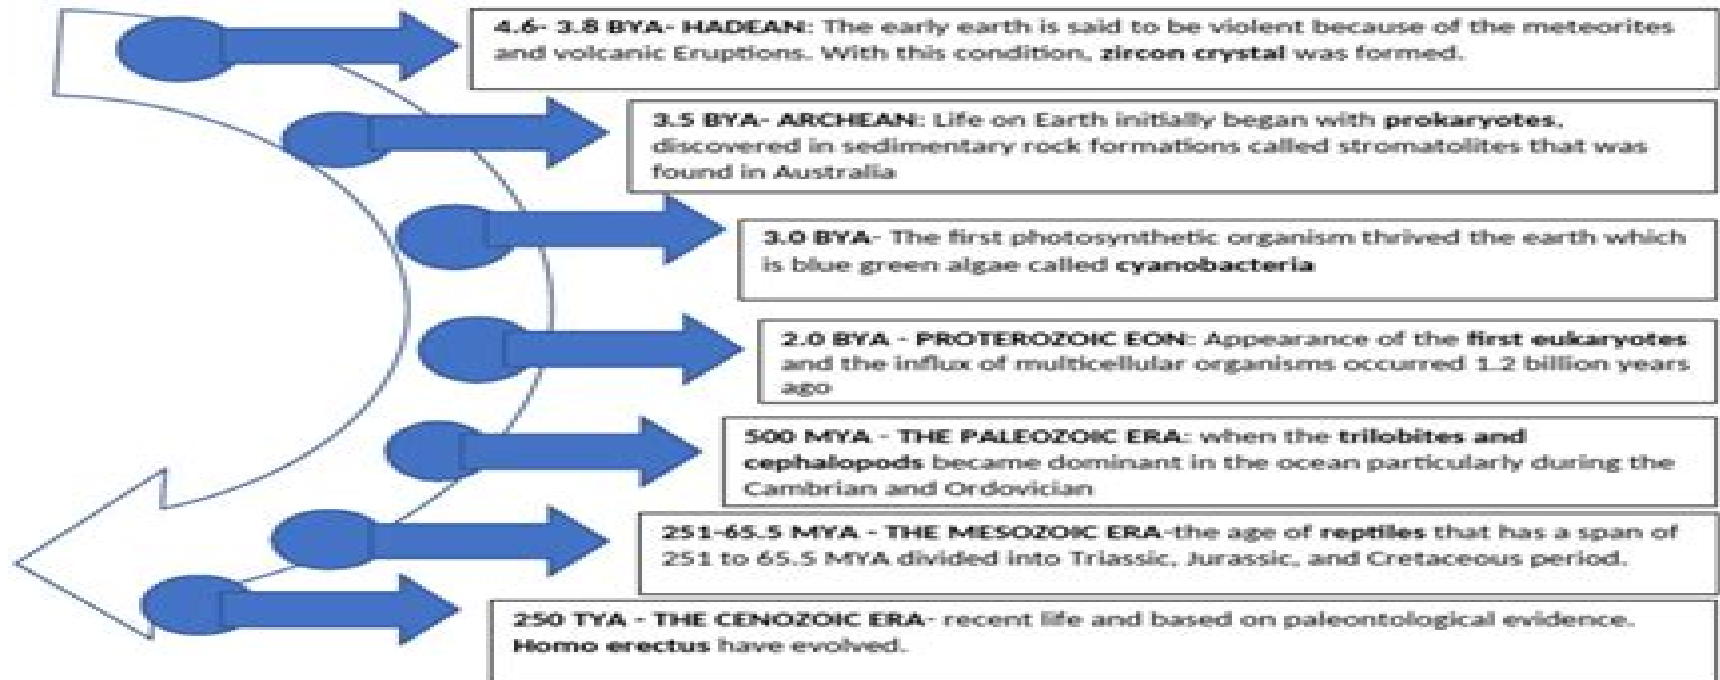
4.6- 3.8 BYA- HADEAN: The early earth is said to be violent because of the meteorites and volcanic Eruptions. With this condition, zircon crystal was formed.

3.5 BYA- ARCHEAN: Life on Earth initially began with prokaryotes, discovered in sedimentary rock formations called stromatolites that was found in Australia

3.0 BYA- The first photosynthetic organism thrived the earth which is blue green algae called cyanobacteria

2.0 BYA - PROTEROZOIC EON: Appearance of the first eukaryotes and the influx of multicellular organisms occurred 1.2 billion years ago

500 MYA - THE PALEOZOIC ERA: when the trilobites and cephalopods became dominant in the ocean particularly during the Cambrian and Ordovician

251-65.5 MYA - THE MESOZOIC ERA-the age of reptiles that has a span of 251 to 65.5 MYA divided into Triassic, Jurassic, and Cretaceous period.

250 TYA - THE CENOZOIC ERA- recent life and based on paleontological evidence. Homo erectus have evolved.